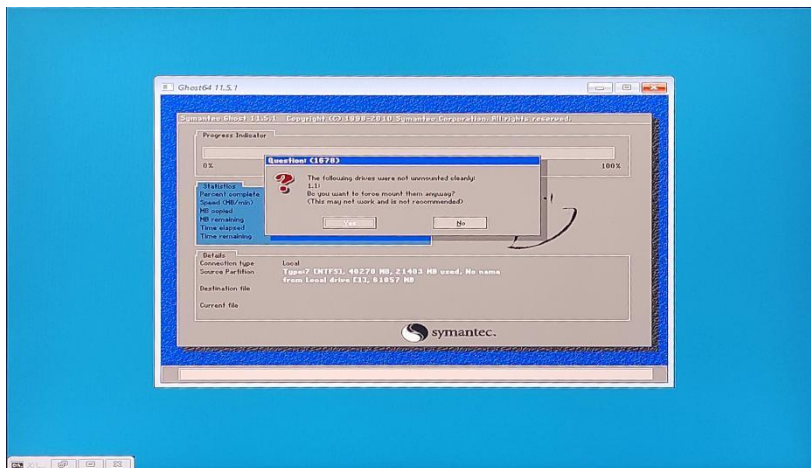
Ghost64 11.5.1

Symantec Ghost 11.5.1 Copyright (C) 1998-2010 Symantec Corporation. All rights reserved.

Progress Indicator

0%

100%

Question: (1678)

The following drives were not unmounted cleanly!
1:1

Do you want to force mount them anyway?
(This may not work and is not recommended)

Yes

No

Statistics
Percent complete
Speed (MB/min)
MB copied
MB remaining
Time elapsed
Time remaining

Details
Connection type
Local
Source Partition
Type:7 [NTFS], 40270 MB, 21403 MB used, No name
from Local drive [1], 61057 MB
Destination file

Current file

symantec.